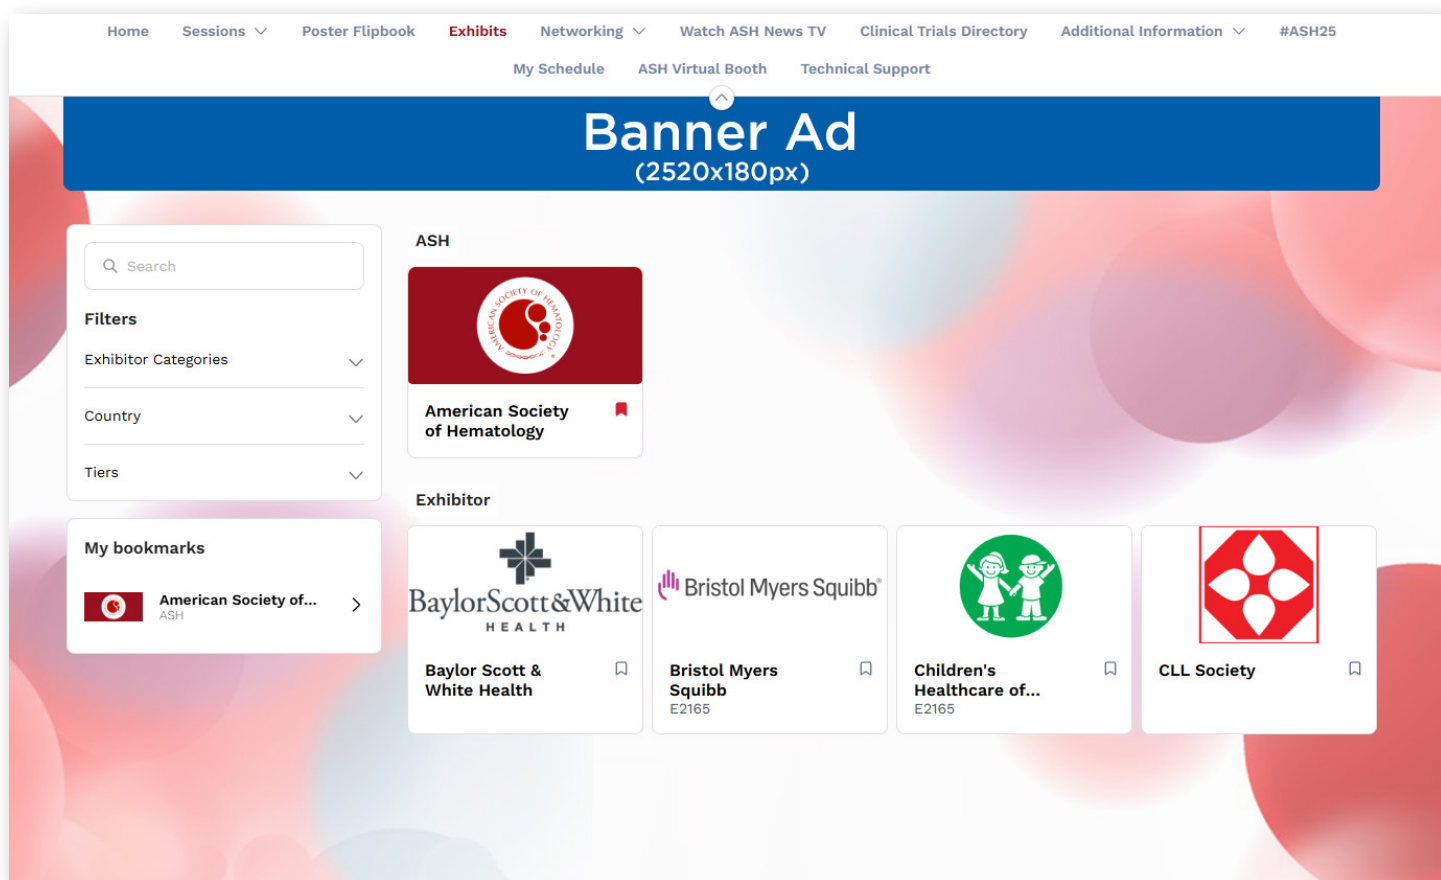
Home Sessions Poster Flipbook Exhibits Networking Watch ASH News TV Clinical Trials Directory Additional Information #ASH25

My Schedule ASH Virtual Booth Technical Support

Banner Ad
(2520x180px)

Search

Filters

Exhibitor Categories

Country

Tiers

My bookmarks

American Society of...
ASH

ASH

AMERICAN SOCIETY OF HEMATOLOGY

American Society of Hematology

Exhibitor

BaylorScott&White HEALTH

Baylor Scott & White Health

Bristol Myers Squibb

Bristol Myers Squibb
E2165

Children's Healthcare of...
E2165

CLL Society